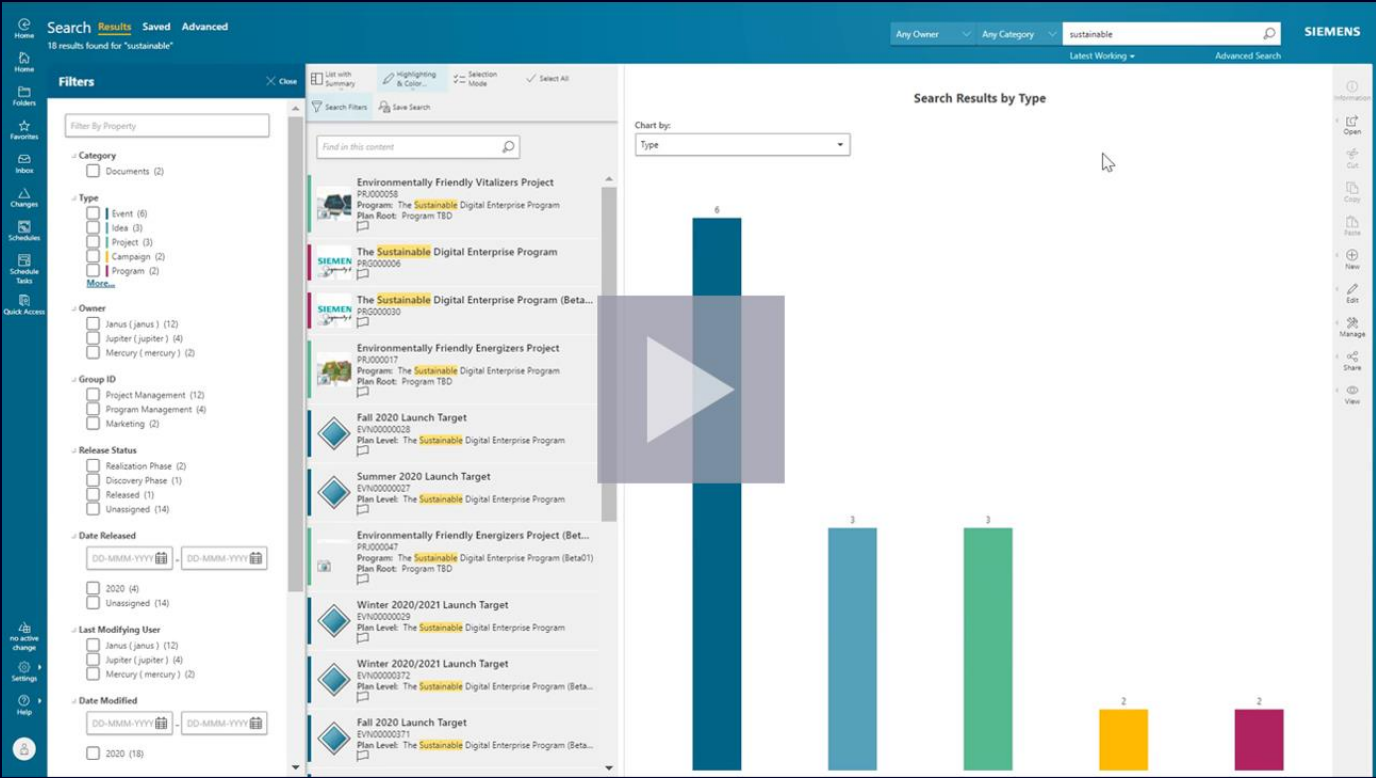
Home
Home
Folders
Favorites
Inbox
Changes
Schedules
Schedule Tasks
Quick Access

Search Results Saved Advanced
18 results found for "sustainable"

Any Owner
Any Category
sustainable
SIEMENS
Latest Working
Advanced Search

Filters
Close

Filter By Property

Category
Documents (2)

Type
Event (6)
Idea (3)
Project (3)
Campaign (2)
Program (2)
More...

Owner
Janus ( janus ) (12)
Jupiter ( jupiter ) (4)
Mercury ( mercury ) (2)

Group ID
Project Management (12)
Program Management (4)
Marketing (2)

Release Status
Realization Phase (2)
Discovery Phase (1)
Released (1)
Unassigned (14)

Date Released
DD-MMM-YYYY - DD-MMM-YYYY
2020 (4)
Unassigned (14)

Last Modifying User
Janus ( janus ) (12)
Jupiter ( jupiter ) (4)
Mercury ( mercury ) (2)

Date Modified
DD-MMM-YYYY - DD-MMM-YYYY
2020 (18)

no active change
Settings
Help

List with Summary
Highlighting & Color...
Selection Mode
Select All
Search Filters
Save Search

Find in this content

Environmentally Friendly Vitalizers Project
PRJ000058
Program: The Sustainable Digital Enterprise Program
Plan Root: Program TBD

The Sustainable Digital Enterprise Program
PRG000006

The Sustainable Digital Enterprise Program (Beta...
PRG000030

Environmentally Friendly Energizers Project
PRJ000017
Program: The Sustainable Digital Enterprise Program
Plan Root: Program TBD

Fall 2020 Launch Target
EVN00000028
Plan Level: The Sustainable Digital Enterprise Program

Summer 2020 Launch Target
EVN00000027
Plan Level: The Sustainable Digital Enterprise Program

Environmentally Friendly Energizers Project (Bet...
PRJ000047
Program: The Sustainable Digital Enterprise Program (Beta01)
Plan Root: Program TBD

Winter 2020/2021 Launch Target
EVN00000029
Plan Level: The Sustainable Digital Enterprise Program

Winter 2020/2021 Launch Target
EVN00000372
Plan Level: The Sustainable Digital Enterprise Program (Beta...

Fall 2020 Launch Target
EVN00000371
Plan Level: The Sustainable Digital Enterprise Program (Beta...

Search Results by Type
Chart by:
Type
6
3
3
2
2

Information
Open
Cut
Copy
Paste
New
Edit
Manage
Share
View